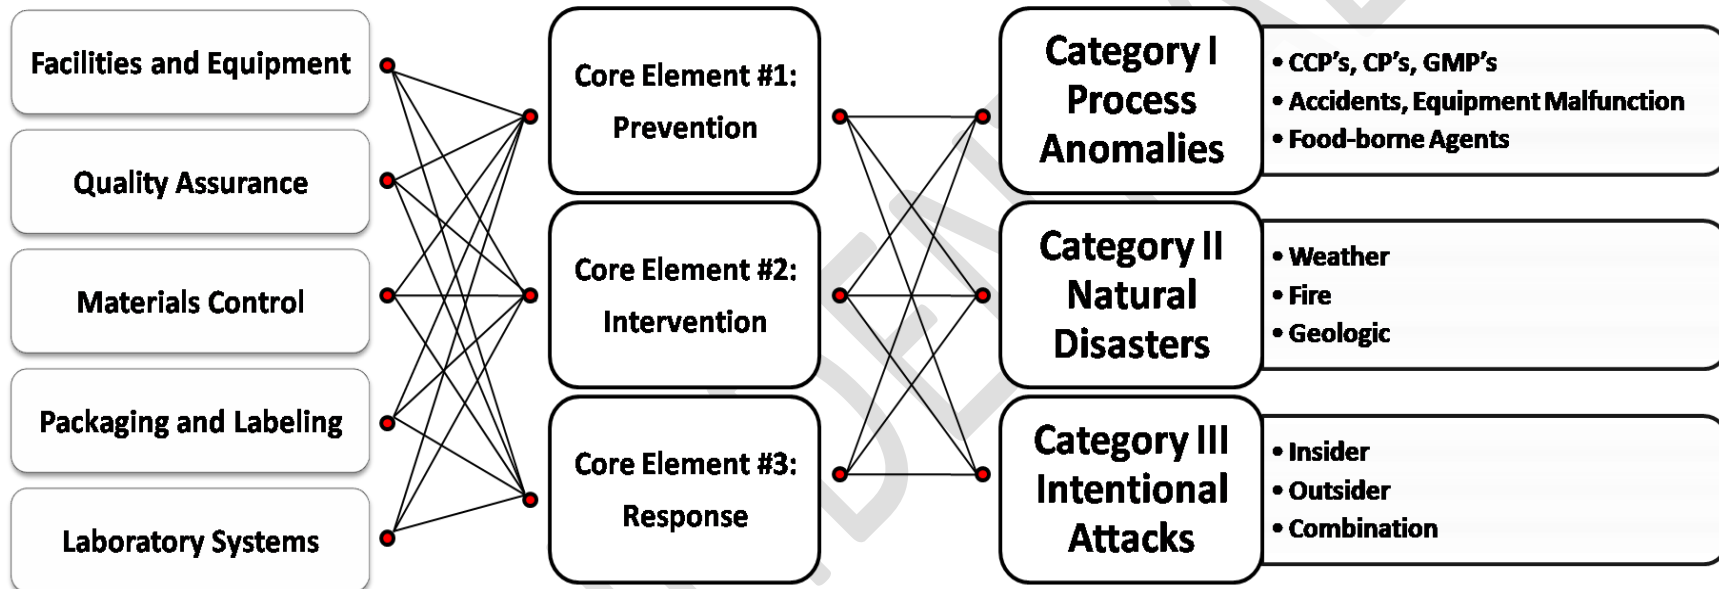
Facilities and Equipment

Quality Assurance

Materials Control

Packaging and Labeling

Laboratory Systems

Core Element #1: Prevention

Core Element #2: Intervention

Core Element #3: Response

Category I Process Anomalies

• CCP's, CP's, GMP's
• Accidents, Equipment Malfunction
• Food-borne Agents

Category II Natural Disasters

• Weather
• Fire
• Geologic

Category III Intentional Attacks

• Insider
• Outsider
• Combination